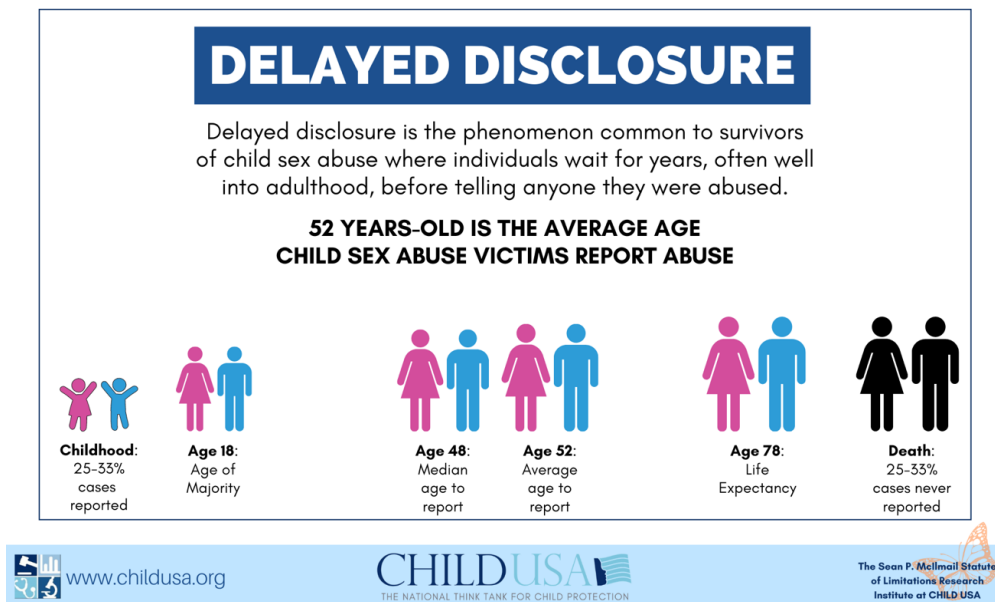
DELAYED DISCLOSURE

Delayed disclosure is the phenomenon common to survivors of child sex abuse where individuals wait for years, often well into adulthood, before telling anyone they were abused.

52 YEARS-OLD IS THE AVERAGE AGE CHILD SEX ABUSE VICTIMS REPORT ABUSE

**Childhood**: 25-33% cases reported

**Age 18**: Age of Majority

**Age 48**: Median age to report

**Age 52**: Average age to report

**Age 78**: Life Expectancy

**Death**: 25-33% cases never reported

www.childusa.org

CHILD USA
THE NATIONAL THINK TANK FOR CHILD PROTECTION

The Sean P. McIlmail Statute of Limitations Research Institute at CHILD USA